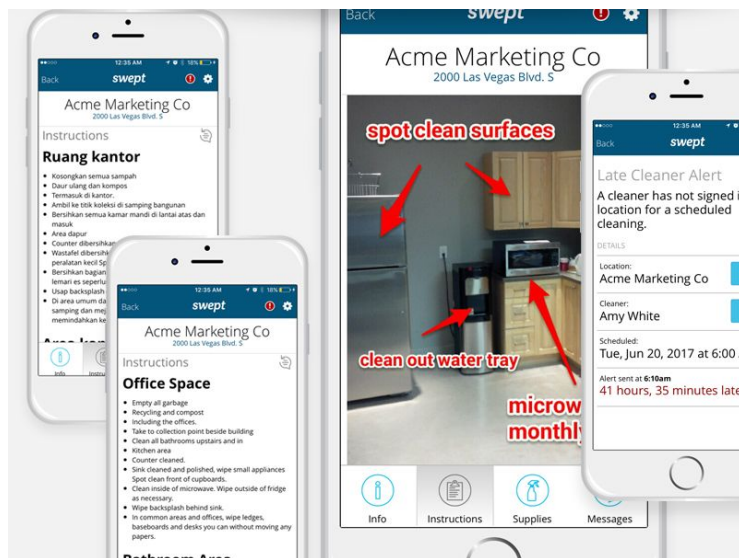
12:35 AM
Back
swept
Acme Marketing Co
2000 Las Vegas Blvd. S
Instructions
Ruang kantor
- Kosongkan semua sampah
- Daur ulang dan kompos
- Termasuk di kantor.
- Ambil ke titik koleksi di samping bangunan
- Bersihkan semua kamar mandi di lantai atas dan masuk
- Area dapur
- Counter dibersihkan
- Wastafel dibersih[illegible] peralatan kecil Sp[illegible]
- Bersihkan bagian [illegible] lemari es seperlu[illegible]
- Usap backsplash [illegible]
- Di area umum da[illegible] samping dan meja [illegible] memindahkan ke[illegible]
Info
Instru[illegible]

12:35 AM
Back
swept
Acme Marketing Co
2000 Las Vegas Blvd. S
Instructions
Office Space
- Empty all garbage
- Recycling and compost
- Including the offices.
- Take to collection point beside building
- Clean all bathrooms upstairs and in
- Kitchen area
- Counter cleaned.
- Sink cleaned and polished, wipe small appliances Spot clean front of cupboards.
- Clean inside of microwave. Wipe outside of fridge as necessary.
- Wipe backsplash behind sink.
- In common areas and offices, wipe ledges, baseboards and desks you can without moving any papers.
Bathroom Area

Back
swept
Acme Marketing Co
2000 Las Vegas Blvd. S
spot clean surfaces
clean out water tray
microw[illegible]
monthl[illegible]
Info
Instructions
Supplies
Messages

12:35 AM
Back
swept
Late Cleaner Alert
A cleaner has not signed i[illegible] location for a scheduled cleaning.
DETAILS
Location:
Acme Marketing Co
Cleaner:
Amy White
Scheduled:
Tue, Jun 20, 2017 at 6:00 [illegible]
Alert sent at 6:10am
41 hours, 35 minutes late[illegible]